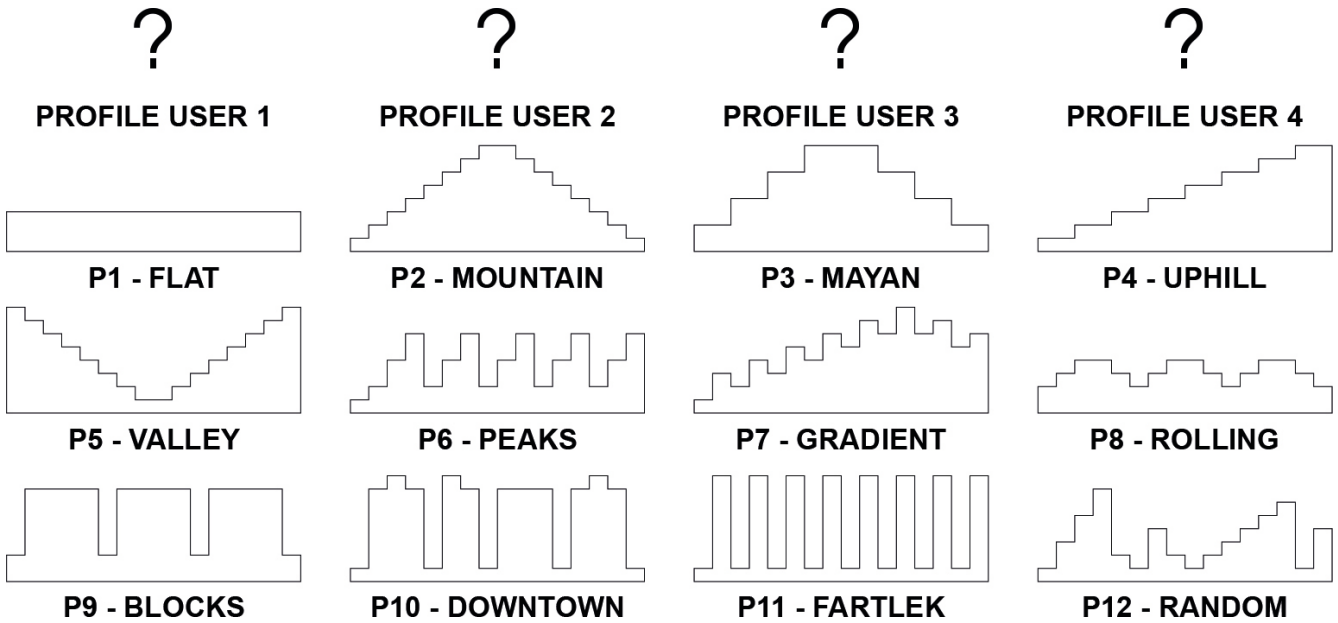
?
PROFILE USER 1

?
PROFILE USER 2

?
PROFILE USER 3

?
PROFILE USER 4

P1 - FLAT

P2 - MOUNTAIN

P3 - MAYAN

P4 - UPHILL

P5 - VALLEY

P6 - PEAKS

P7 - GRADIENT

P8 - ROLLING

P9 - BLOCKS

P10 - DOWNTOWN

P11 - FARTLEK

P12 - RANDOM